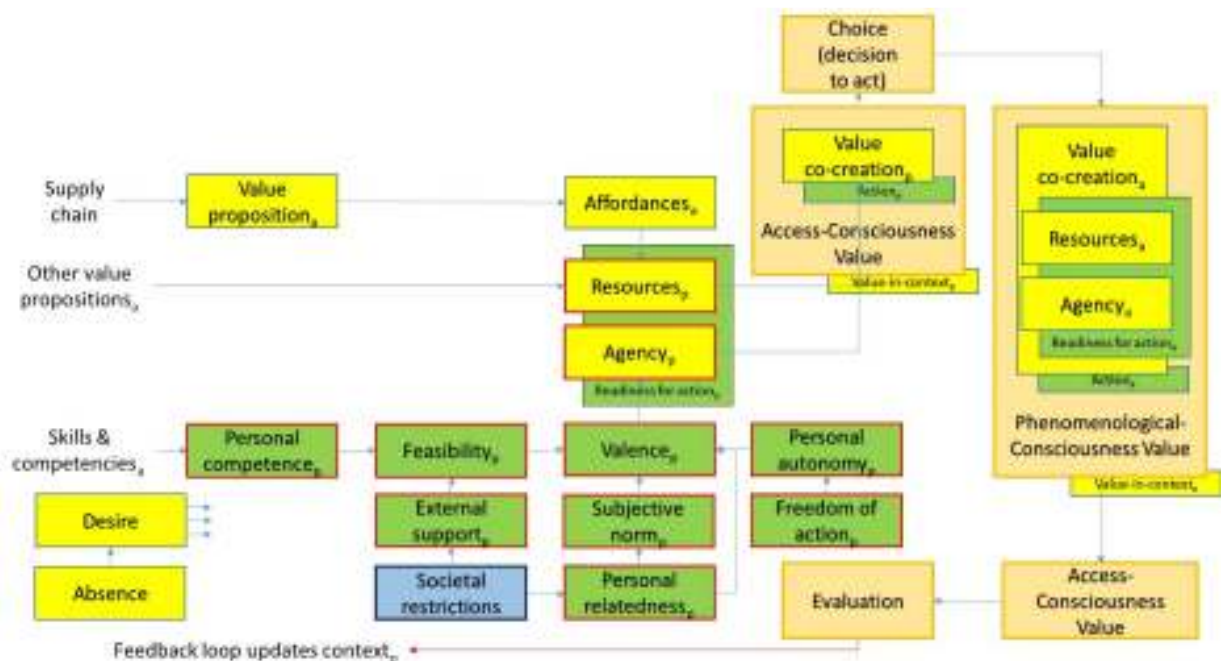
Choice (decision to act)

Value co-creation$_a$

Action$_a$

Access-Consciousness Value

Value-in-context$_a$

Value co-creation$_a$

Resources$_a$

Agency$_a$

Readiness for action$_a$

Action$_a$

Phenomenological-Consciousness Value

Value-in-context$_a$

Supply chain

Value proposition$_a$

Affordances$_a$

Other value propositions$_a$

Resources$_p$

Agency$_p$

Readiness for action$_p$

Skills & competencies$_a$

Personal competence$_p$

Feasibility$_p$

Valence$_p$

Personal autonomy$_p$

Desire

External support$_p$

Subjective norm$_p$

Freedom of action$_p$

Absence

Societal restrictions

Personal relatedness$_p$

Evaluation

Access-Consciousness Value

Feedback loop updates context$_n$